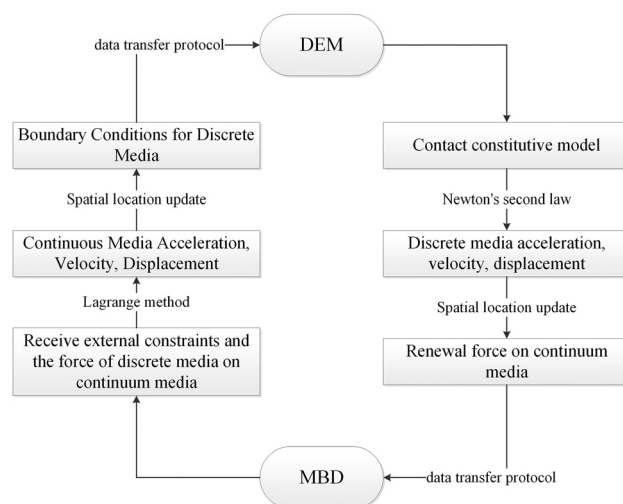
data transfer protocol

DEM

Boundary Conditions for Discrete Media

Spatial location update

Continuous Media Acceleration, Velocity, Displacement

Lagrange method

Receive external constraints and the force of discrete media on continuum media

Contact constitutive model

Newton's second law

Discrete media acceleration, velocity, displacement

Spatial location update

Renewal force on continuum media

MBD

data transfer protocol